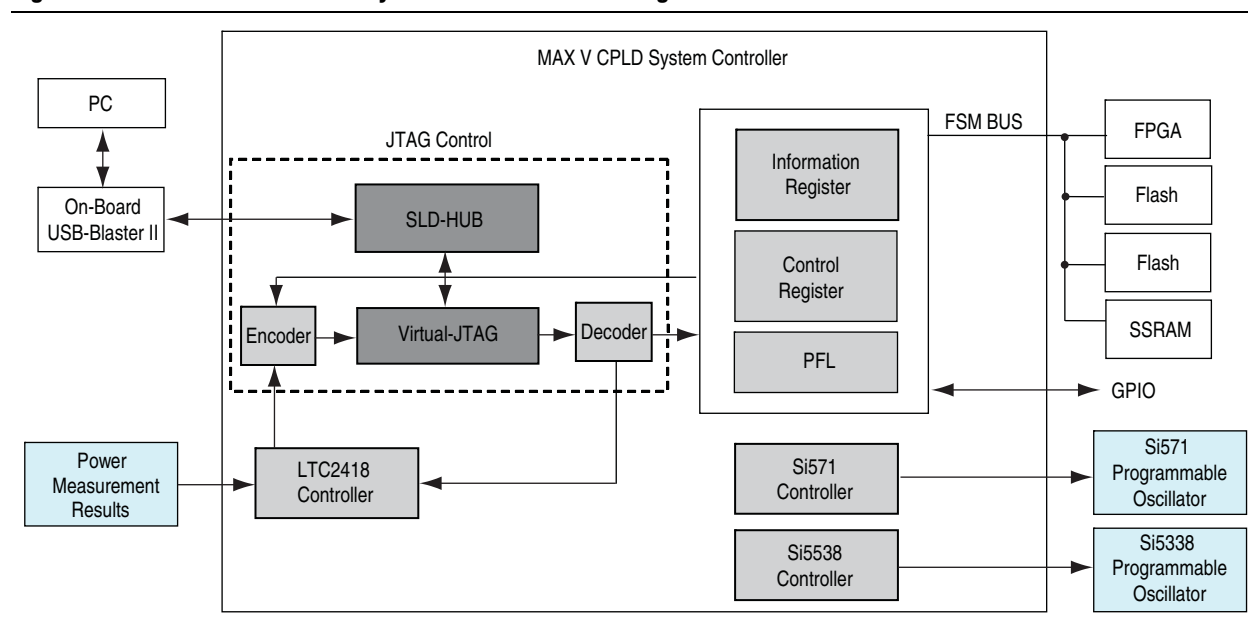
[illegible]

MAX V CPLD System Controller

PC

On-Board USB-Blaster II

JTAG Control

SLD-HUB

Encoder

Virtual-JTAG

Decoder

Information Register

Control Register

PFL

FSM BUS

FPGA

Flash

Flash

SSRAM

GPIO

Power Measurement Results

LTC2418 Controller

Si571 Controller

Si5538 Controller

Si571 Programmable Oscillator

Si5338 Programmable Oscillator